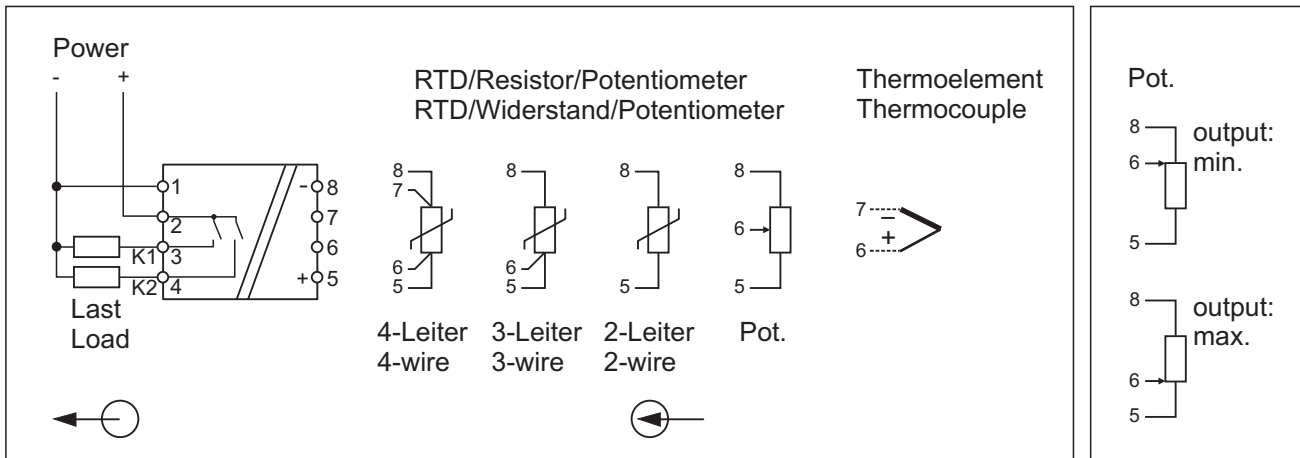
Power
- +

1
2
K1 3
K2 4
- 8
7
6
+ 5

Last
Load

RTD/Resistor/Potentiometer
RTD/Widerstand/Potentiometer

8
7
6
5
4-Leiter
4-wire

8
6
5
3-Leiter
3-wire

8
5
2-Leiter
2-wire

8
6
5
Pot.

Thermoelement
Thermocouple

7 –
6 +

Pot.

8
6
5
output:
min.

8
6
5
output:
max.